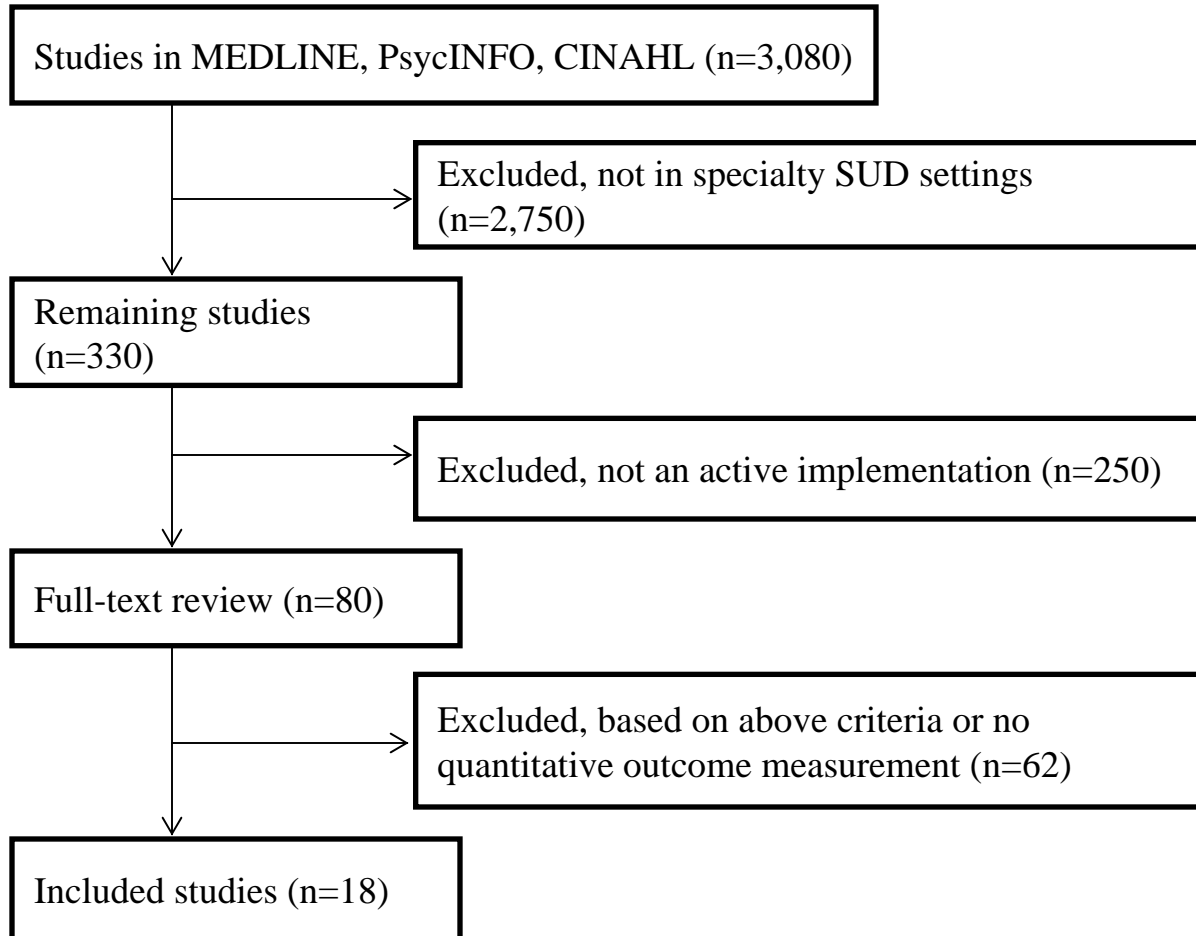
Studies in MEDLINE, PsycINFO, CINAHL (n=3,080)

Excluded, not in specialty SUD settings (n=2,750)

Remaining studies (n=330)

Excluded, not an active implementation (n=250)

Full-text review (n=80)

Excluded, based on above criteria or no quantitative outcome measurement (n=62)

Included studies (n=18)